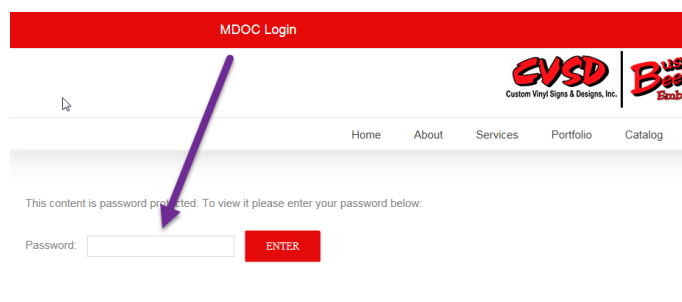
MDOC Login

CVSD
Custom Vinyl Signs & Designs, Inc.

Bus
Bee
Emb

Home About Services Portfolio Catalog

This content is password protected. To view it please enter your password below:

Password: ENTER